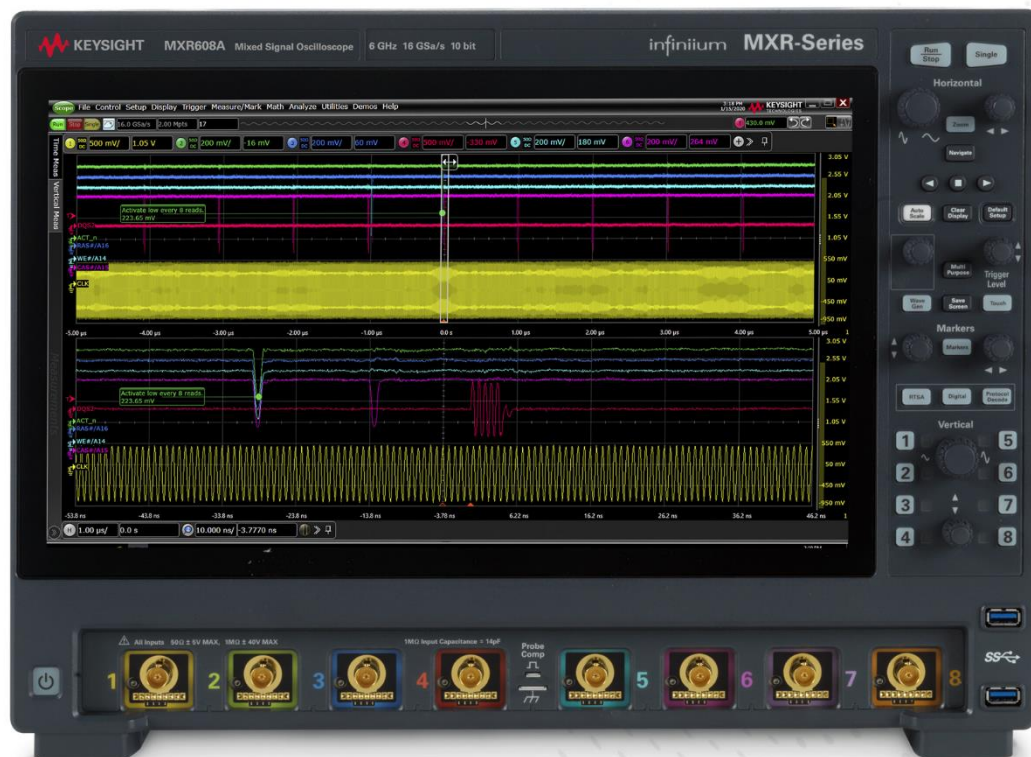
KEYSIGHT MXR608A Mixed Signal Oscilloscope 6 GHz 16 GSa/s 10 bit

infiniium MXR-Series

Run Stop Single

Horizontal

Zoom

Navigate

Auto Scale Clear Display Default Setup

Multi Purpose Trigger Level

Wave Gen Save Screen Touch

Markers

Markers

RTSA Digital Protocol Decode

Vertical

1 2 3 4 5 6 7 8

Scope File Control Setup Display Trigger Measure/Mark Math Analyze Utilities Demos Help

KEYSIGHT

Run Stop Single 16.0 GSa/s 2.00 Mpts 17

430.6 mV

500 mV/ 1.05 V 200 mV/ -16 mV 200 mV/ 60 mV 500 mV/ -330 mV 200 mV/ 180 mV 200 mV/ 264 mV

Time Meas Vertical Meas

Activate low every 8 reads. 223.65 mV

ACT_n
RAS#/A16
WE#/A14
CAS#/A15
CLK

3.05 V
2.55 V
2.05 V
1.55 V
1.05 V
550 mV
50 mV
-450 mV
-950 mV

-5.00 µs -4.00 µs -3.00 µs -2.00 µs -1.00 µs 0.0 s 1.00 µs 2.00 µs 3.00 µs 4.00 µs 5.00 µs

Activate low every 8 reads. 223.65 mV

ACT_n
RAS#/A16
WE#/A14
CAS#/A15
CLK

3.05 V
2.55 V
2.05 V
1.55 V
1.05 V
550 mV
50 mV
-450 mV
-950 mV

-53.8 ns -43.8 ns -33.8 ns -23.8 ns -13.8 ns -3.78 ns 6.22 ns 16.2 ns 26.2 ns 36.2 ns 46.2 ns

1.00 µs/ 0.0 s 10.000 ns/ -3.7770 ns

All Inputs 50Ω ≤ 5V MAX, 1MΩ ≤ 40V MAX

1MΩ Input Capacitance = 14pF

Probe Comp

1 2 3 4 5 6 7 8